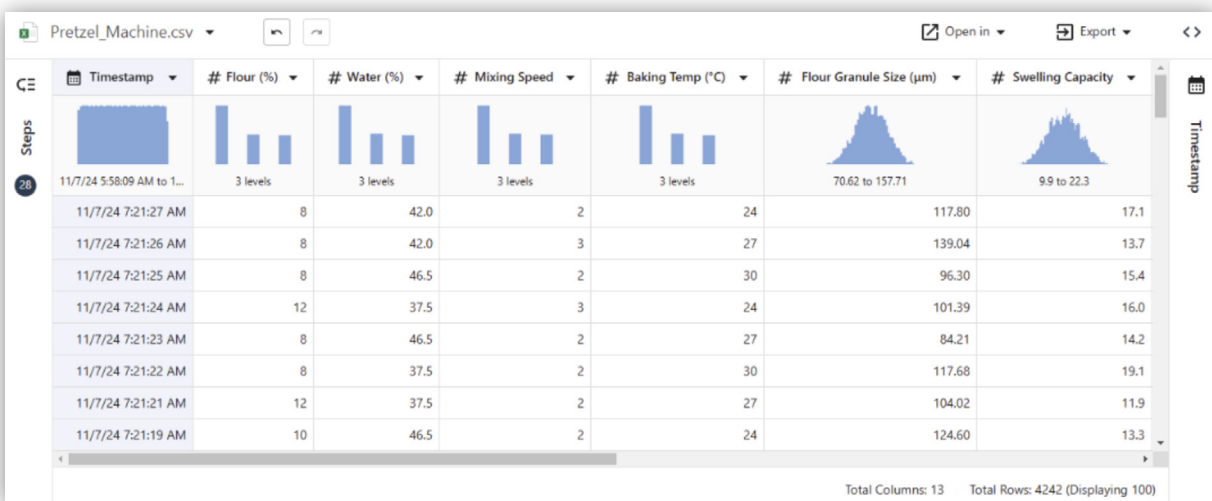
Pretzel_Machine.csv

Open in

Export

Steps

28

| Timestamp | # Flour (%) | # Water (%) | # Mixing Speed | # Baking Temp (°C) | # Flour Granule Size (µm) | # Swelling Capacity |
|---|---|---|---|---|---|---|
| 11/7/24 5:58:09 AM to 1... | 3 levels | 3 levels | 3 levels | 3 levels | 70.62 to 157.71 | 9.9 to 22.3 |
| 11/7/24 7:21:27 AM | 8 | 42.0 | 2 | 24 | 117.80 | 17.1 |
| 11/7/24 7:21:26 AM | 8 | 42.0 | 3 | 27 | 139.04 | 13.7 |
| 11/7/24 7:21:25 AM | 8 | 46.5 | 2 | 30 | 96.30 | 15.4 |
| 11/7/24 7:21:24 AM | 12 | 37.5 | 3 | 24 | 101.39 | 16.0 |
| 11/7/24 7:21:23 AM | 8 | 46.5 | 2 | 27 | 84.21 | 14.2 |
| 11/7/24 7:21:22 AM | 8 | 37.5 | 2 | 30 | 117.68 | 19.1 |
| 11/7/24 7:21:21 AM | 12 | 37.5 | 2 | 27 | 104.02 | 11.9 |
| 11/7/24 7:21:19 AM | 10 | 46.5 | 2 | 24 | 124.60 | 13.3 |

Timestamp

Total Columns: 13 Total Rows: 4242 (Displaying 100)